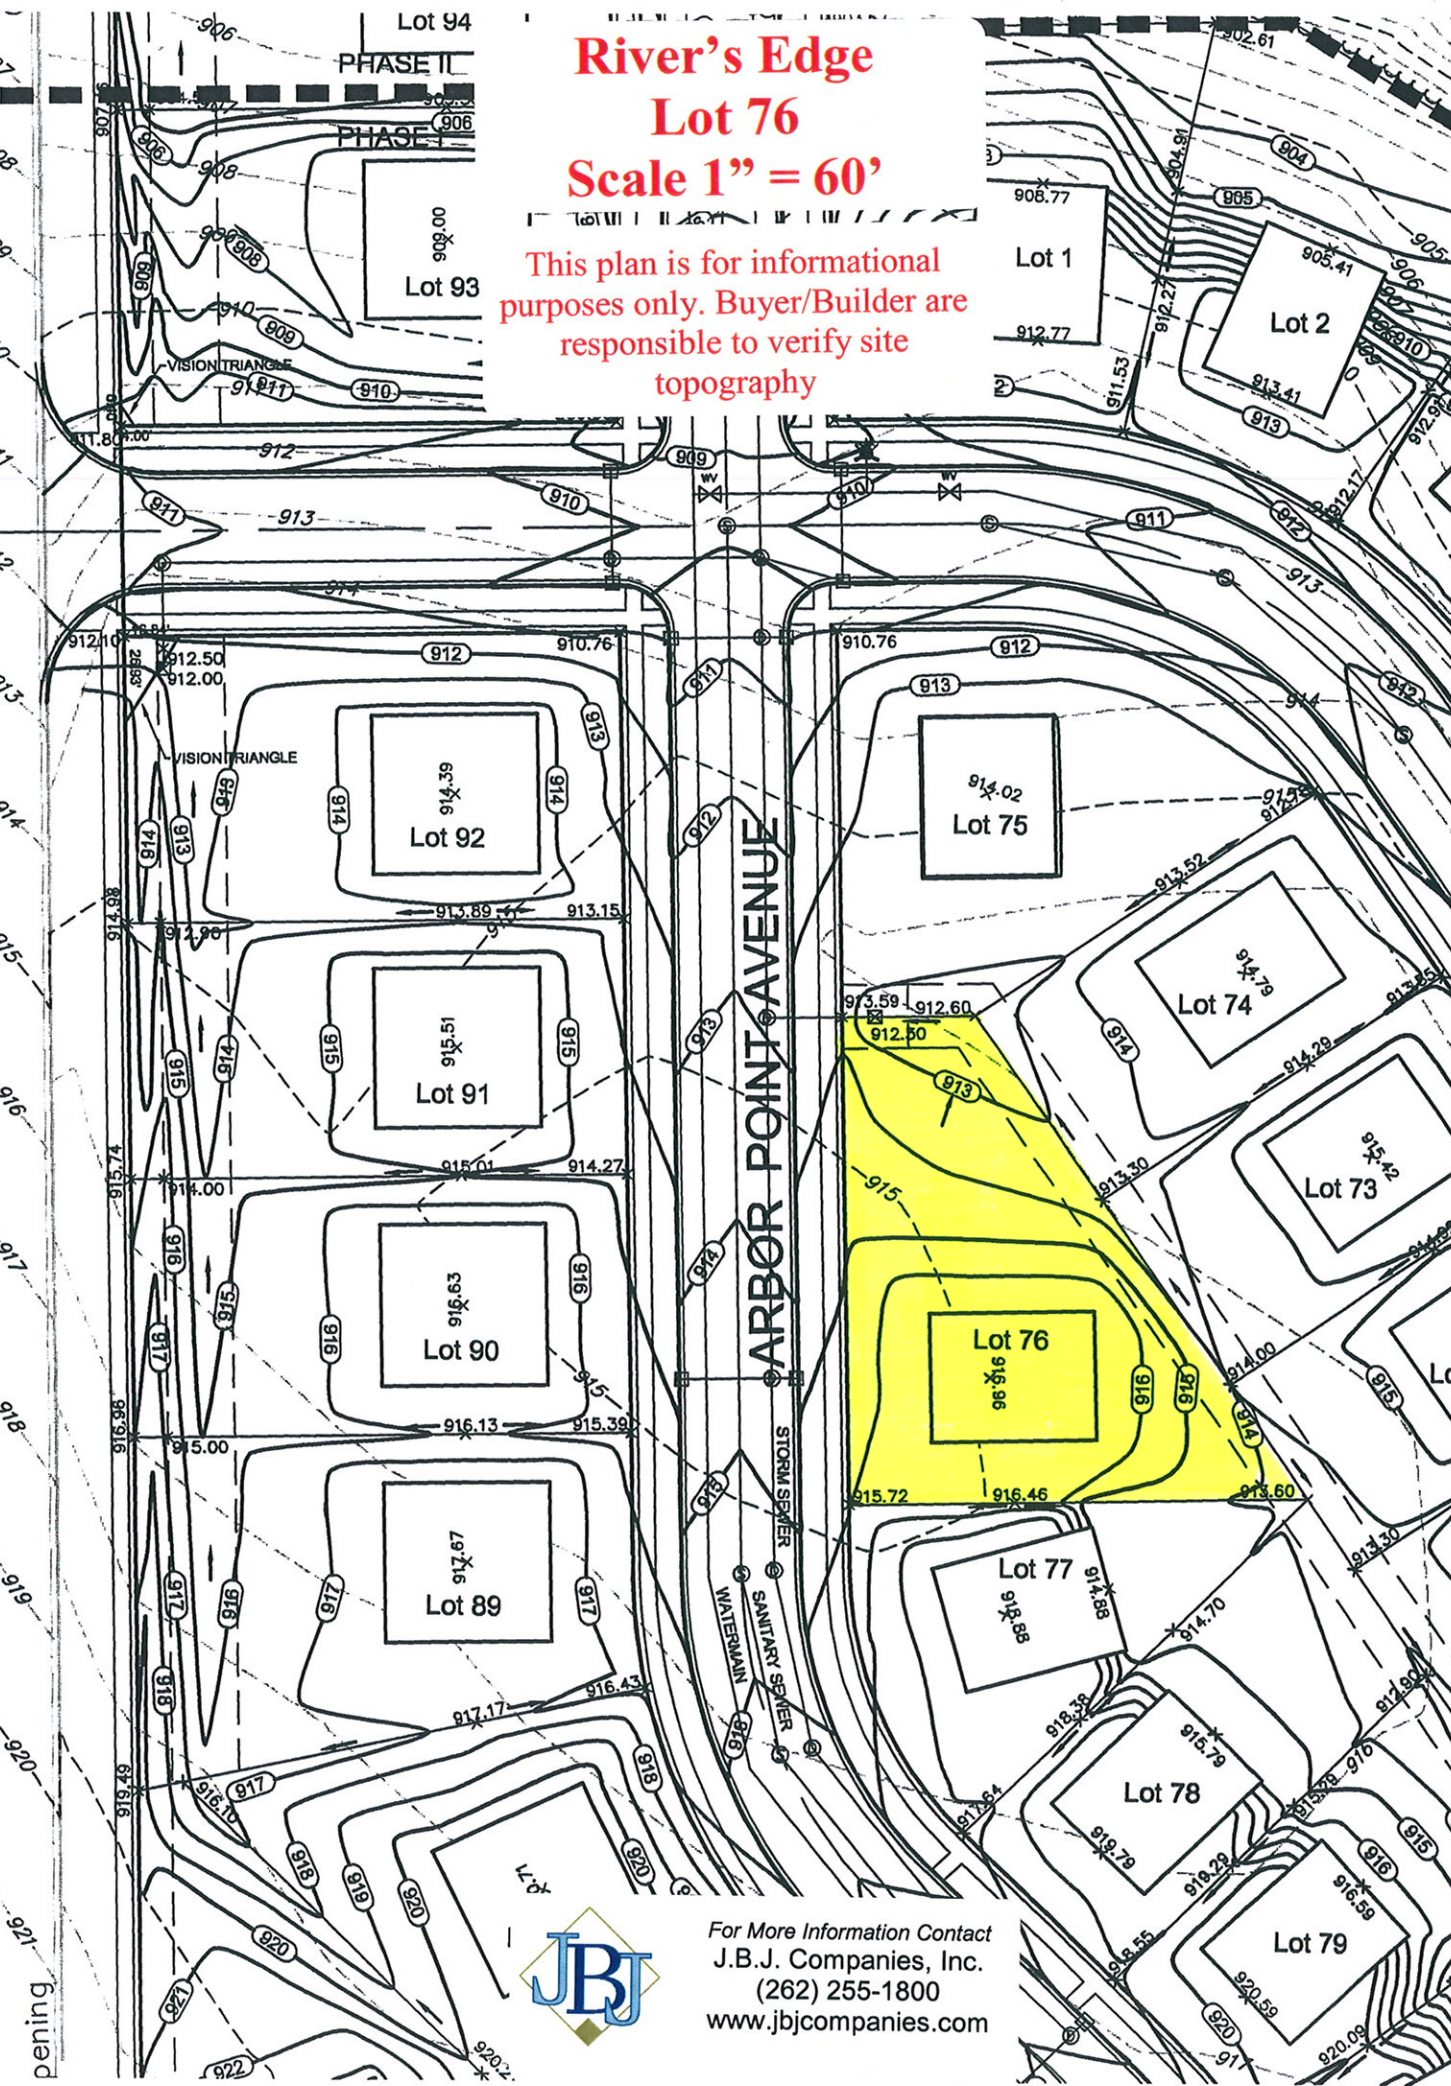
River's Edge
Lot 76
Scale 1" = 60'

This plan is for informational purposes only. Buyer/Builder are responsible to verify site topography

Lot 94
PHASE II
PHASE I
Lot 93
909.00
Lot 1
908.77
912.77
Lot 2
905.41
913.41
902.61
VISION TRIANGLE
ARBOR POINT AVENUE
Lot 92
914.39
Lot 91
915.51
Lot 90
916.63
Lot 89
917.67
Lot 75
914.02
Lot 74
914.79
Lot 73
915.42
Lot 76
915.96
Lot 77
915.88
Lot 78
Lot 79
910.76
912.50
912.00
913.89
913.15
915.01
914.27
916.13
915.39
916.43
917.17
913.59
912.60
912.50
913.52
914.29
913.30
914.00
915.72
916.46
913.60
914.88
914.70
918.38
915.79
919.79
916.59
920.59
920.09
STORM SEWER
WATERMAIN
SANITARY SEWER

For More Information Contact
J.B.J. Companies, Inc.
(262) 255-1800
www.jbjcompanies.com
JBJ